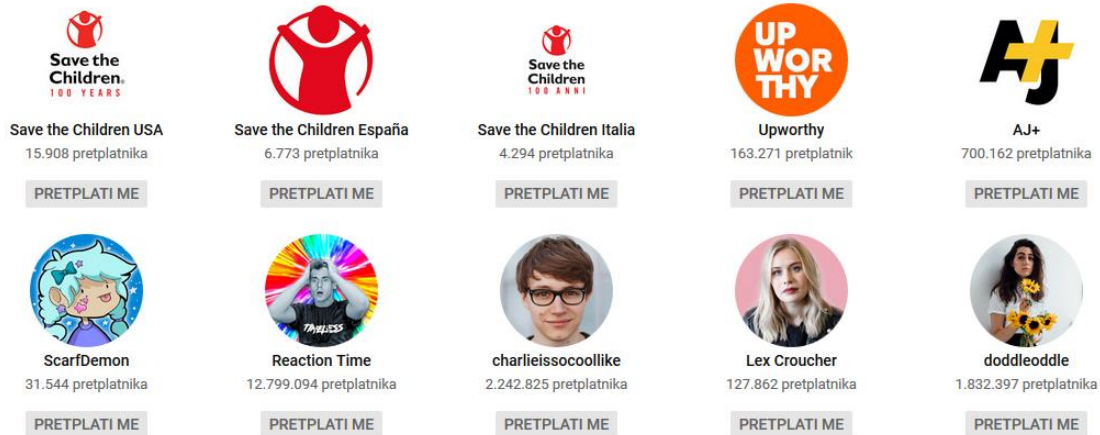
Save the Children
100 YEARS

Save the Children USA
15.908 pretplatnika
PRETPLATI ME

Save the Children España
6.773 pretplatnika
PRETPLATI ME

Save the Children
100 ANNI

Save the Children Italia
4.294 pretplatnika
PRETPLATI ME

UP WOR THY

Upworthy
163.271 pretplatnik
PRETPLATI ME

AJ+

AJ+
700.162 pretplatnika
PRETPLATI ME

ScarfDemon
31.544 pretplatnika
PRETPLATI ME

FAYLESS

Reaction Time
12.799.094 pretplatnika
PRETPLATI ME

charlieissocoollike
2.242.825 pretplatnika
PRETPLATI ME

Lex Croucher
127.862 pretplatnika
PRETPLATI ME

doddleoddle
1.832.397 pretplatnika
PRETPLATI ME